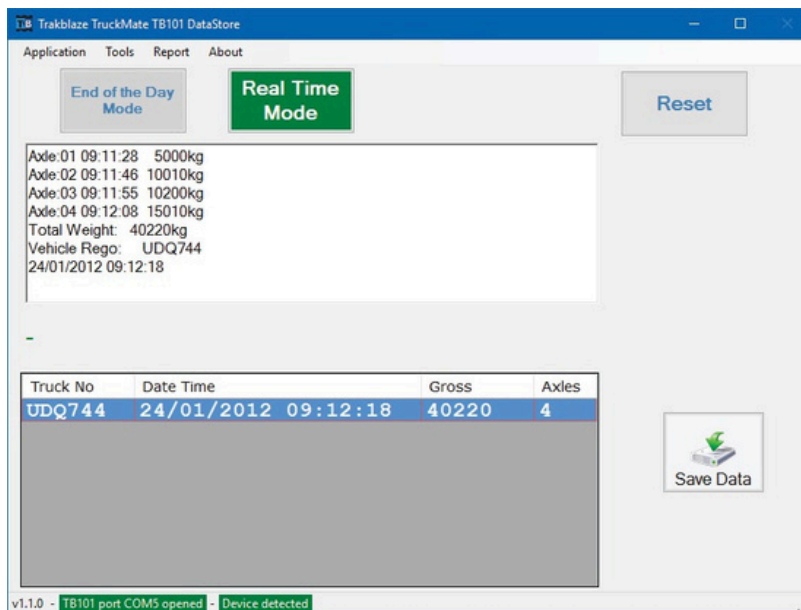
TB Trakblaze TruckMate TB101 DataStore

Application Tools Report About

End of the Day Mode

Real Time Mode

Reset

Axle:01 09:11:28 5000kg
Axle:02 09:11:46 10010kg
Axle:03 09:11:55 10200kg
Axle:04 09:12:08 15010kg
Total Weight: 40220kg
Vehicle Rego: UDQ744
24/01/2012 09:12:18

-

| Truck No | Date Time | Gross | Axles |
|---|---|---|---|
| UDQ744 | 24/01/2012 09:12:18 | 40220 | 4 |

Save Data

v1.1.0 - TB101 port COM5 opened - Device detected